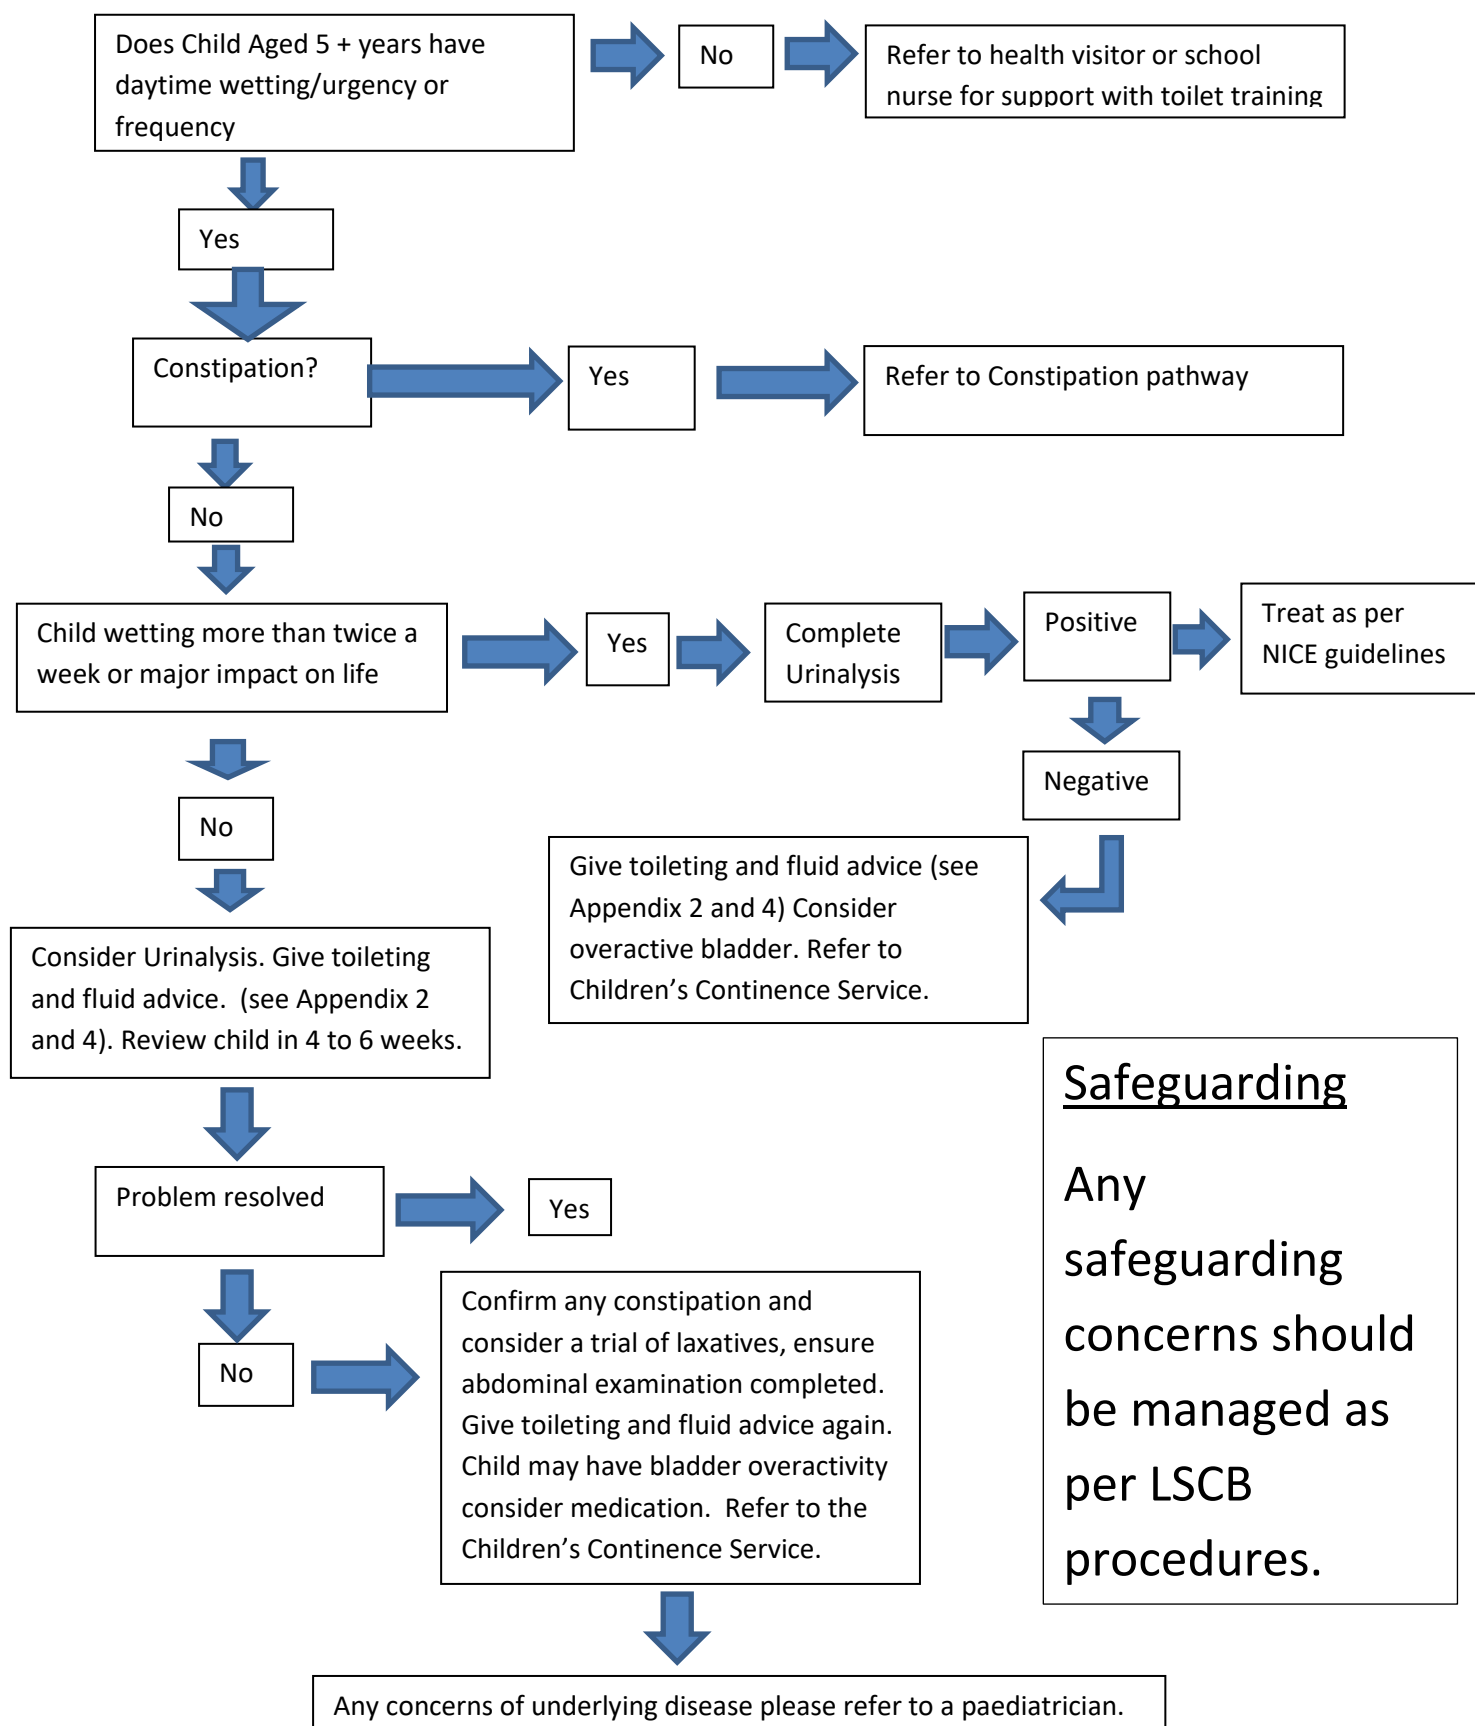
Does Child Aged 5 + years have daytime wetting/urgency or frequency

No

Refer to health visitor or school nurse for support with toilet training

Yes

Constipation?

Yes

Refer to Constipation pathway

No

Child wetting more than twice a week or major impact on life

Yes

Complete Urinalysis

Positive

Treat as per NICE guidelines

Negative

Give toileting and fluid advice (see Appendix 2 and 4) Consider overactive bladder. Refer to Children's Continence Service.

No

Consider Urinalysis. Give toileting and fluid advice. (see Appendix 2 and 4). Review child in 4 to 6 weeks.

Safeguarding

Any safeguarding concerns should be managed as per LSCB procedures.

Problem resolved

Yes

No

Confirm any constipation and consider a trial of laxatives, ensure abdominal examination completed. Give toileting and fluid advice again. Child may have bladder overactivity consider medication. Refer to the Children's Continence Service.

Any concerns of underlying disease please refer to a paediatrician.